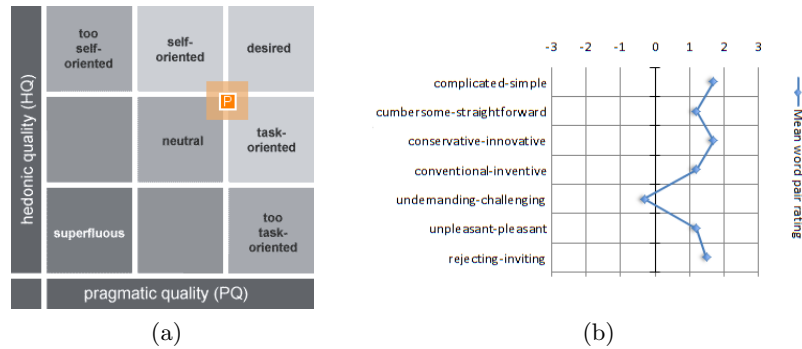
hedonic quality (HQ)

too self-oriented

self-oriented

desired

P

neutral

task-oriented

superfluous

too task-oriented

pragmatic quality (PQ)

(a)

-3 -2 -1 0 1 2 3

complicated-simple

cumbersome-straightforward

conservative-innovative

conventional-inventive

undemanding-challenging

unpleasant-pleasant

rejecting-inviting

Mean word pair rating

(b)